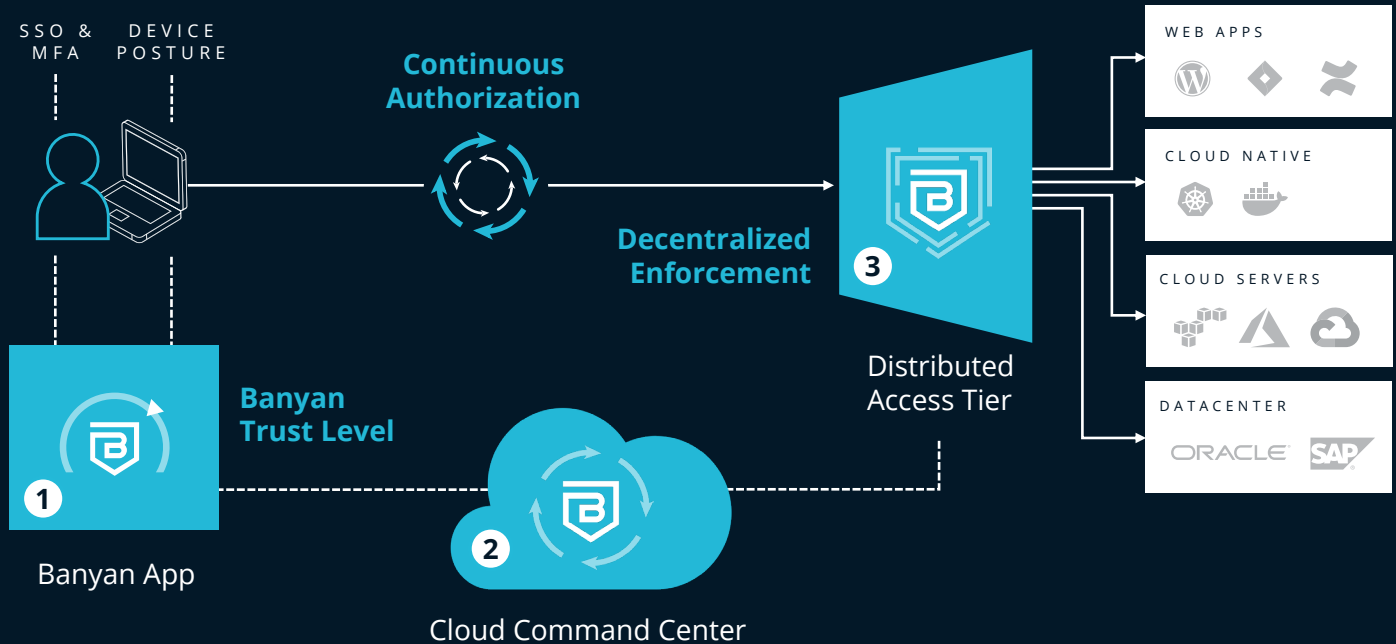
SSO & MFA

DEVICE POSTURE

Continuous Authorization

Decentralized Enforcement

3

Distributed Access Tier

WEB APPS

CLOUD NATIVE

CLOUD SERVERS

DATACENTER

ORACLE

SAP

Banyan Trust Level

1

Banyan App

2

Cloud Command Center